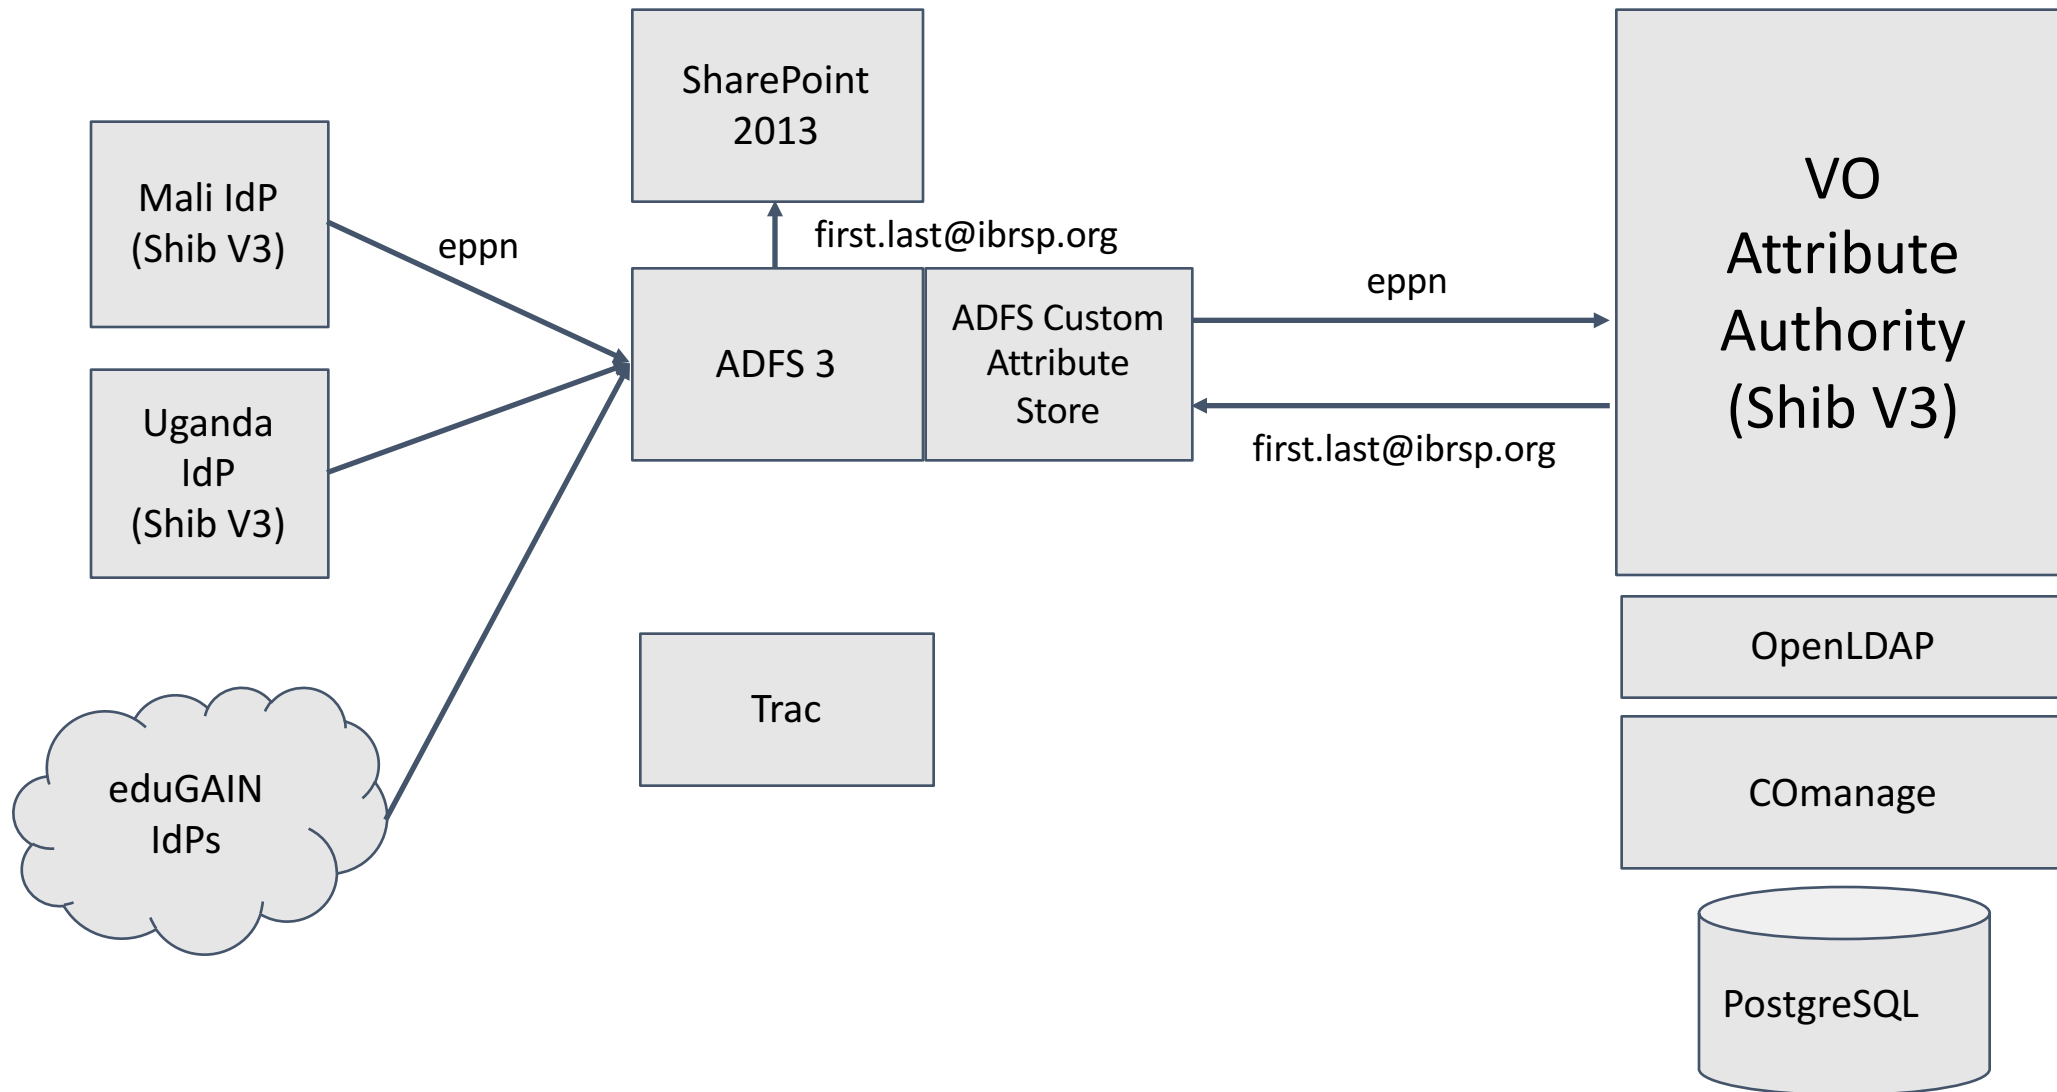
SharePoint 2013

Mali IdP (Shib V3)

eppn

first.last@ibrsp.org

ADFS 3

ADFS Custom Attribute Store

eppn

first.last@ibrsp.org

VO Attribute Authority (Shib V3)

Uganda IdP (Shib V3)

eduGAIN IdPs

Trac

OpenLDAP

COmanage

PostgreSQL